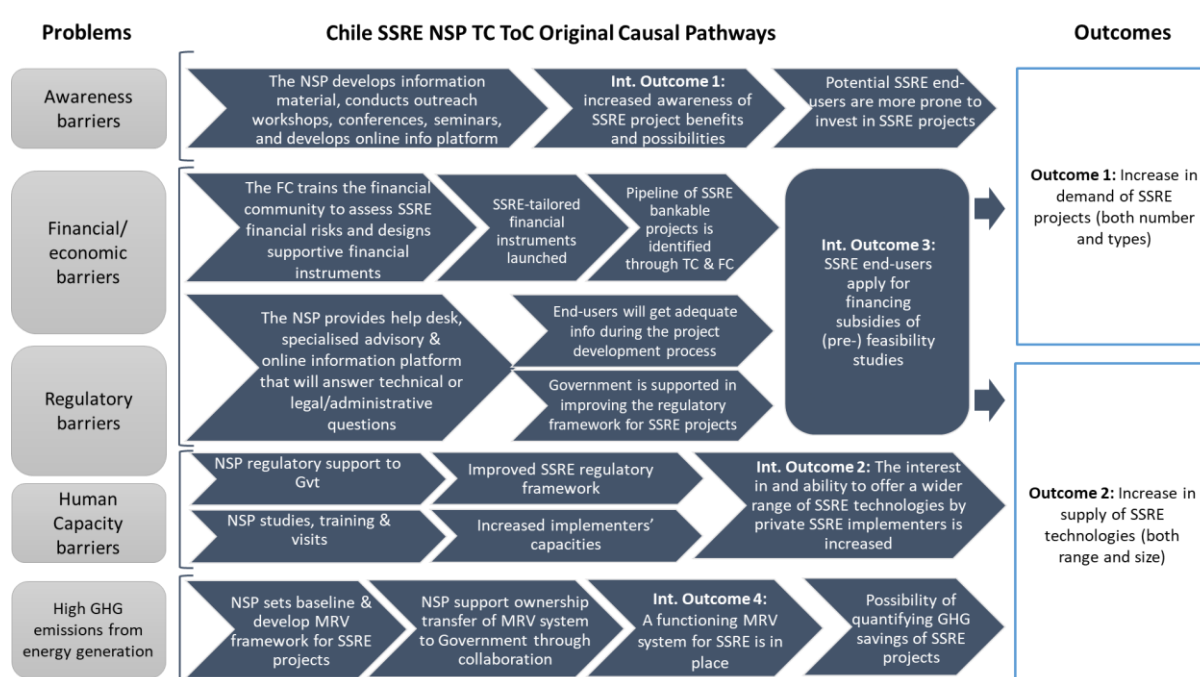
Problems

Chile SSRE NSP TC ToC Original Causal Pathways

Outcomes

Awareness barriers

The NSP develops information material, conducts outreach workshops, conferences, seminars, and develops online info platform

Int. Outcome 1: increased awareness of SSRE project benefits and possibilities

Potential SSRE end-users are more prone to invest in SSRE projects

Outcome 1: Increase in demand of SSRE projects (both number and types)

Financial/ economic barriers

The FC trains the financial community to assess SSRE financial risks and designs supportive financial instruments

SSRE-tailored financial instruments launched

Pipeline of SSRE bankable projects is identified through TC & FC

Int. Outcome 3: SSRE end-users apply for financing subsidies of (pre-) feasibility studies

The NSP provides help desk, specialised advisory & online information platform that will answer technical or legal/administrative questions

End-users will get adequate info during the project development process

Regulatory barriers

Government is supported in improving the regulatory framework for SSRE projects

NSP regulatory support to Gvt

Improved SSRE regulatory framework

Int. Outcome 2: The interest in and ability to offer a wider range of SSRE technologies by private SSRE implementers is increased

Outcome 2: Increase in supply of SSRE technologies (both range and size)

Human Capacity barriers

NSP studies, training & visits

Increased implementers' capacities

High GHG emissions from energy generation

NSP sets baseline & develop MRV framework for SSRE projects

NSP support ownership transfer of MRV system to Government through collaboration

Int. Outcome 4: A functioning MRV system for SSRE is in place

Possibility of quantifying GHG savings of SSRE projects